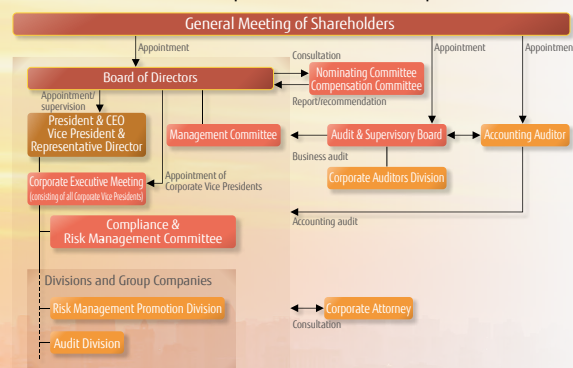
General Meeting of Shareholders

Appointment

Consultation

Appointment

Appointment

Board of Directors

Nominating Committee
Compensation Committee

Report/recommendation

Appointment/
supervision

President & CEO
Vice President &
Representative Director

Management Committee

Audit & Supervisory Board

Accounting Auditor

Business audit

Corporate Auditors Division

Corporate Executive Meeting
(consisting of all Corporate Vice Presidents)

Appointment of
Corporate Vice Presidents

Compliance &
Risk Management Committee

Accounting audit

Divisions and Group Companies

Risk Management Promotion Division

Corporate Attorney

Consultation

Audit Division